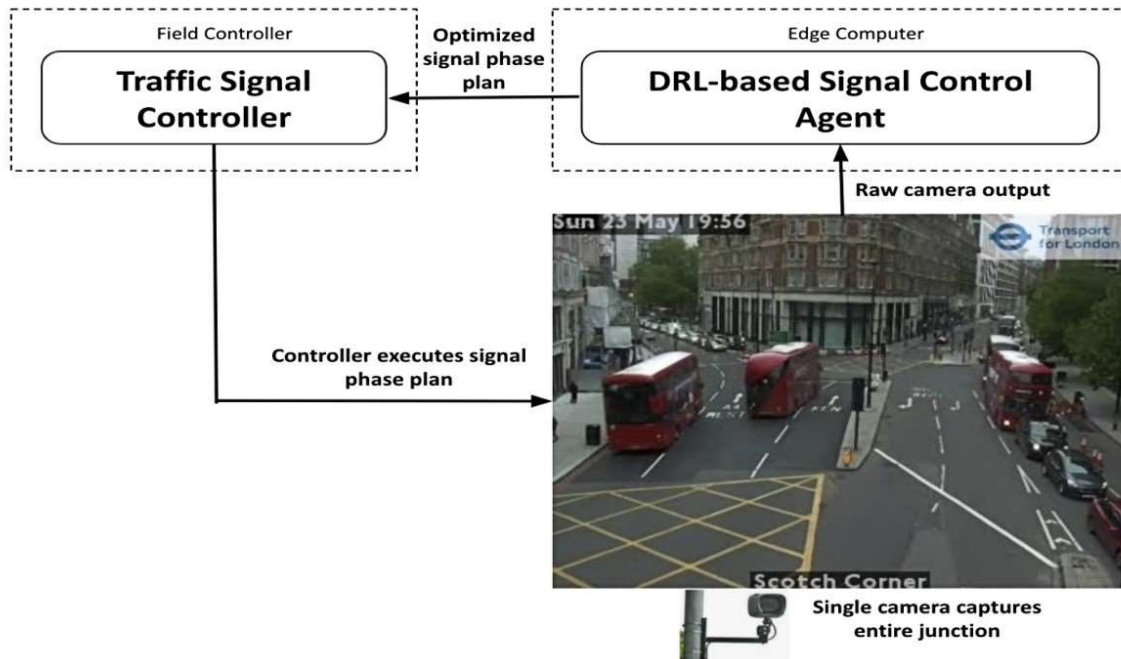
Field Controller

Traffic Signal Controller

Optimized signal phase plan

Edge Computer

DRL-based Signal Control Agent

Raw camera output

Sun 23 May 19:56

Transport for London

Controller executes signal phase plan

Scotch Corner

Single camera captures entire junction